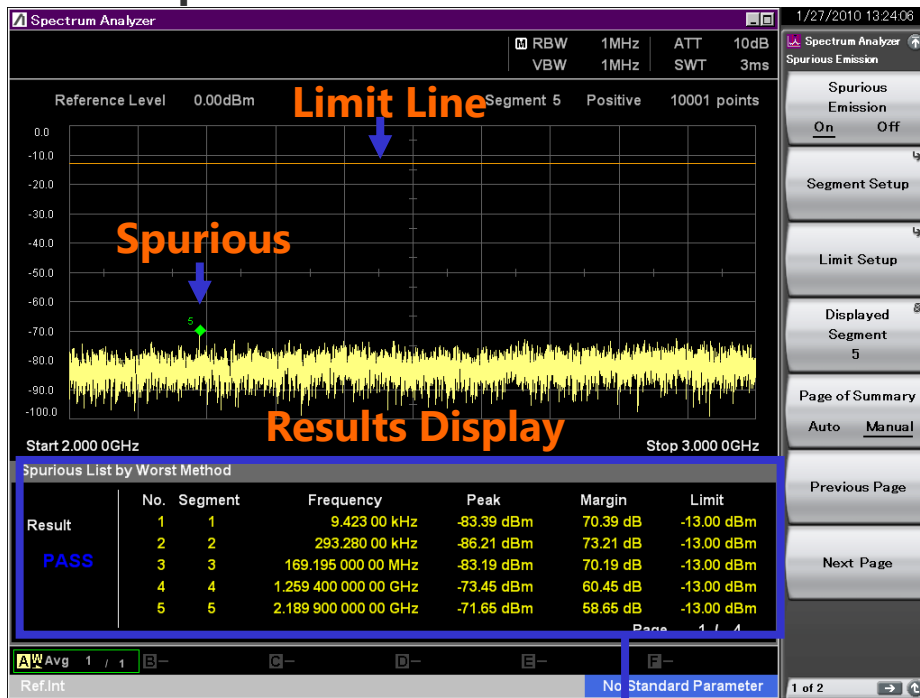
Spectrum Analyzer

1/27/2010 13:24:06

RBW 1MHz ATT 10dB
VBW 1MHz SWT 3ms

Spectrum Analyzer
Spurious Emission

Reference Level 0.00dBm

Limit Line

Segment 5 Positive 10001 points

0.0
-10.0
-20.0
-30.0
-40.0
-50.0
-60.0
-70.0
-80.0
-90.0
-100.0

Spurious

5

Results Display

Start 2.000 0GHz

Stop 3.000 0GHz

Spurious List by Worst Method

Result

PASS

| No. | Segment | Frequency | Peak | Margin | Limit |
|---|---|---|---|---|---|
| 1 | 1 | 9.423 00 kHz | -83.39 dBm | 70.39 dB | -13.00 dBm |
| 2 | 2 | 293.280 00 kHz | -86.21 dBm | 73.21 dB | -13.00 dBm |
| 3 | 3 | 169.195 000 00 MHz | -83.19 dBm | 70.19 dB | -13.00 dBm |
| 4 | 4 | 1.259 400 000 00 GHz | -73.45 dBm | 60.45 dB | -13.00 dBm |
| 5 | 5 | 2.189 900 000 00 GHz | -71.65 dBm | 58.65 dB | -13.00 dBm |

Page 1 / 4

A W Avg 1 / 1 B— C— D— E— F—

Ref.Int

No Standard Parameter

Spurious Emission
On Off

Segment Setup

Limit Setup

Displayed Segment 5

Page of Summary
Auto Manual

Previous Page

Next Page

1 of 2